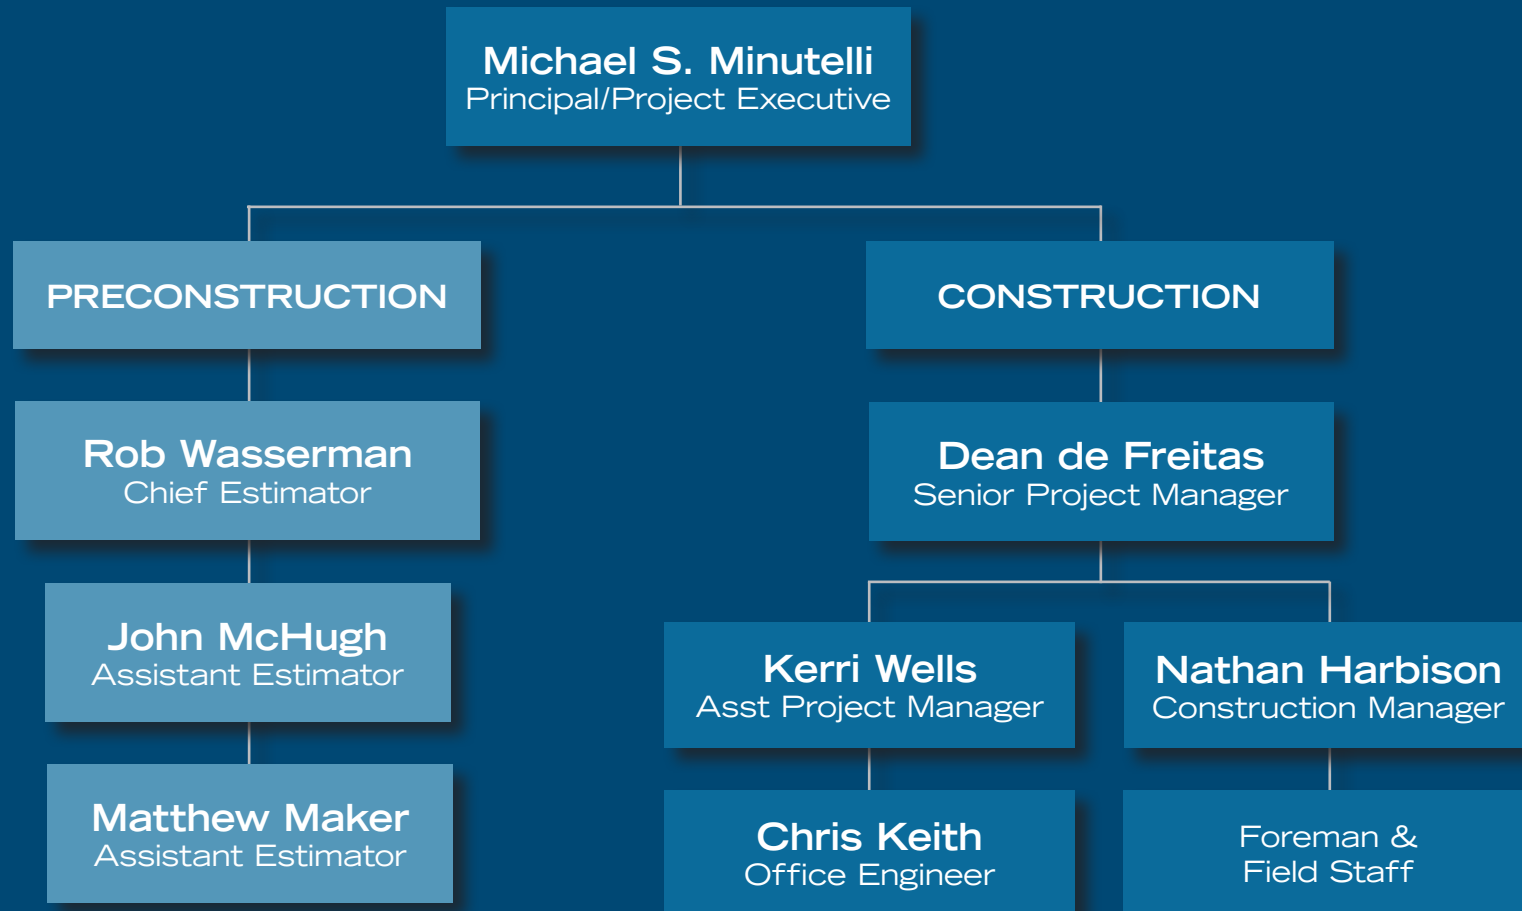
Michael S. Minutelli
Principal/Project Executive

PRECONSTRUCTION

CONSTRUCTION

Rob Wasserman
Chief Estimator

John McHugh
Assistant Estimator

Matthew Maker
Assistant Estimator

Dean de Freitas
Senior Project Manager

Kerri Wells
Asst Project Manager

Nathan Harbison
Construction Manager

Chris Keith
Office Engineer

Foreman &
Field Staff